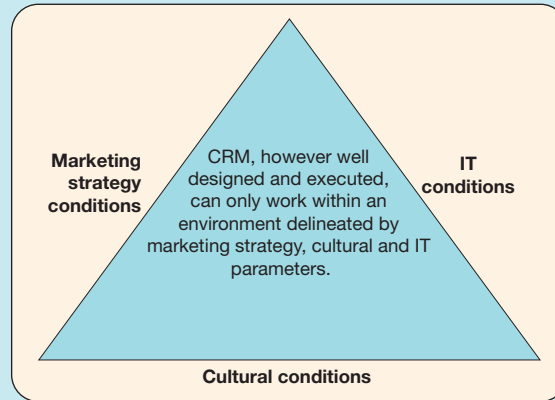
Marketing strategy conditions

CRM, however well designed and executed, can only work within an environment delineated by marketing strategy, cultural and IT parameters.

IT conditions

Cultural conditions